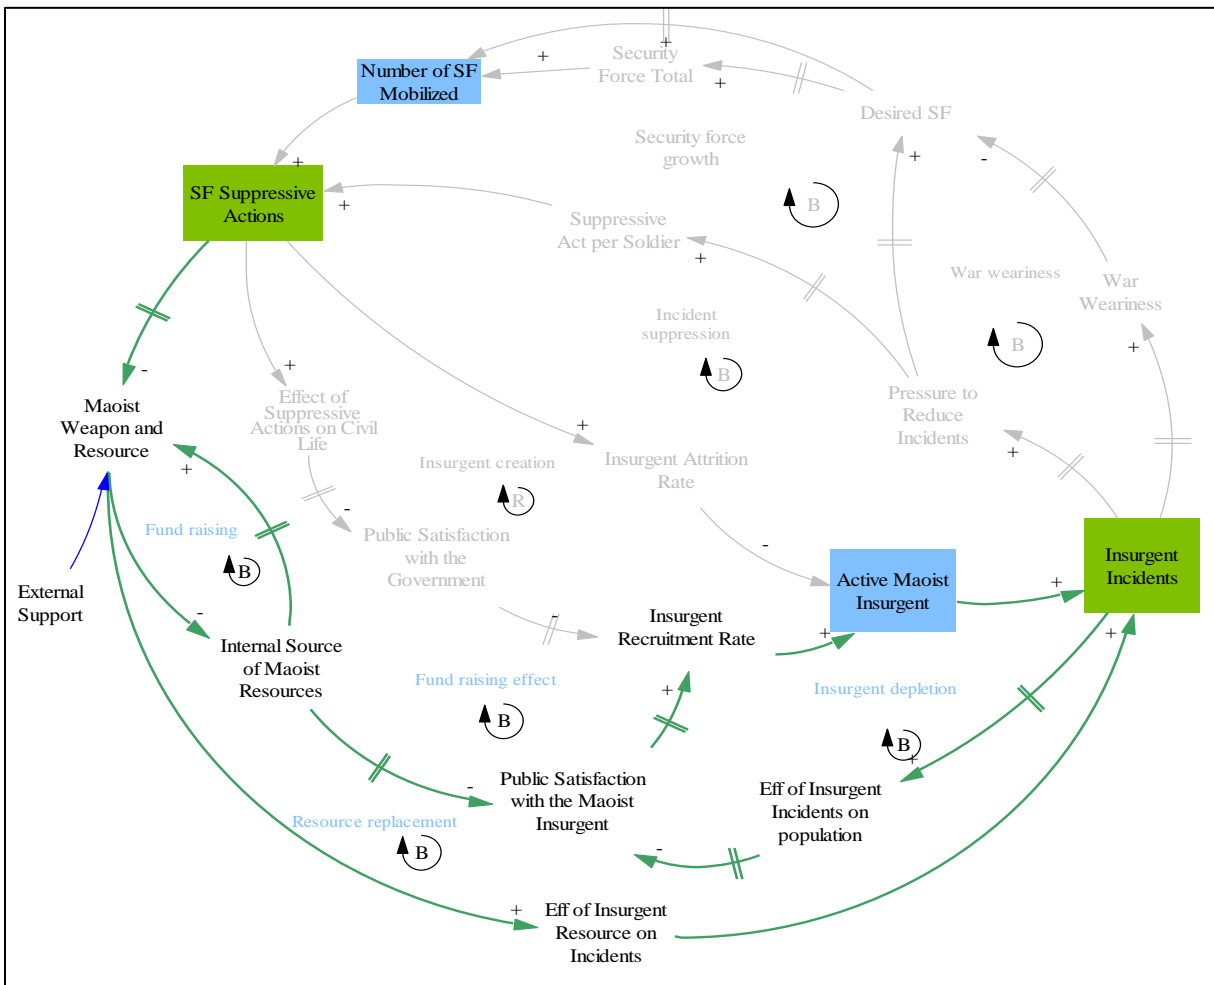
Number of SF Mobilized

Security Force Total

Desired SF

Security force growth

B

SF Suppressive Actions

Suppressive Act per Soldier

War weariness

War Weariness

B

Incident suppression

B

Pressure to Reduce Incidents

Maoist Weapon and Resource

Effect of Suppressive Actions on Civil Life

Insurgent creation

R

Insurgent Attrition Rate

Fund raising

B

Public Satisfaction with the Government

External Support

Internal Source of Maoist Resources

Insurgent Recruitment Rate

Active Maoist Insurgent

Insurgent Incidents

Fund raising effect

B

Insurgent depletion

B

Public Satisfaction with the Maoist Insurgent

Eff of Insurgent Incidents on population

Resource replacement

B

Eff of Insurgent Resource on Incidents

+ + + + + + + + + + + + + + + + - - - - - - - -